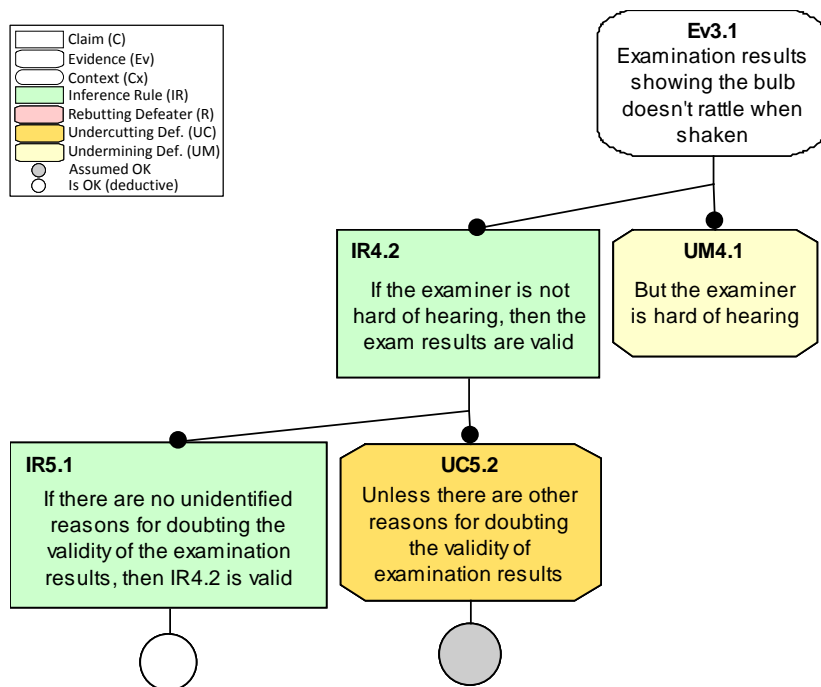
Claim (C)
Evidence (Ev)
Context (Cx)
Inference Rule (IR)
Rebutting Defeater (R)
Undercutting Def. (UC)
Undermining Def. (UM)
Assumed OK
Is OK (deductive)

Ev3.1
Examination results showing the bulb doesn't rattle when shaken

IR4.2
If the examiner is not hard of hearing, then the exam results are valid

UM4.1
But the examiner is hard of hearing

IR5.1
If there are no unidentified reasons for doubting the validity of the examination results, then IR4.2 is valid

UC5.2
Unless there are other reasons for doubting the validity of examination results